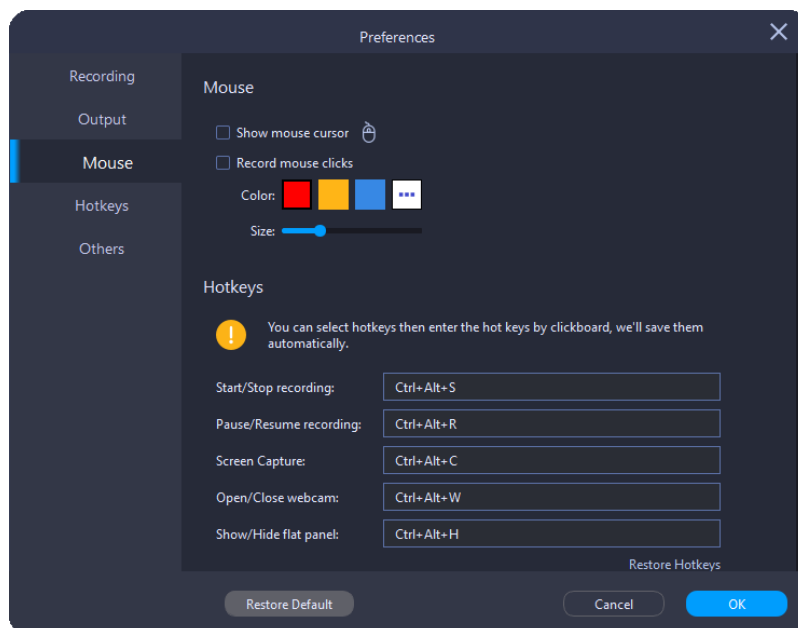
Preferences

Recording
Output
Mouse
Hotkeys
Others

Mouse

Show mouse cursor

Record mouse clicks

Color:

Size:

Hotkeys

You can select hotkeys then enter the hot keys by clickboard, we'll save them automatically.

| | |
|---|---|
| Start/Stop recording: | Ctrl+Alt+S |
| Pause/Resume recording: | Ctrl+Alt+R |
| Screen Capture: | Ctrl+Alt+C |
| Open/Close webcam: | Ctrl+Alt+W |
| Show/Hide flat panel: | Ctrl+Alt+H |

Restore Hotkeys

Restore Default

Cancel

OK